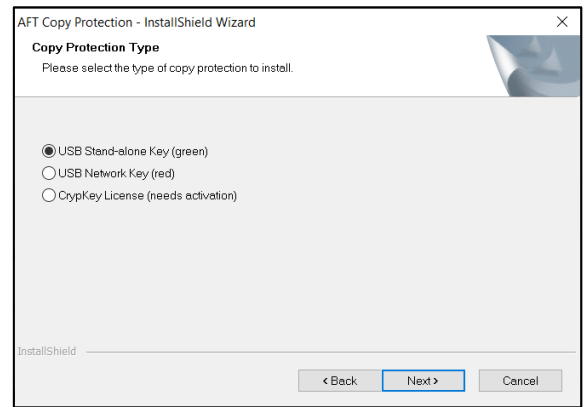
AFT Copy Protection - InstallShield Wizard

×

Copy Protection Type

Please select the type of copy protection to install.

USB Stand-alone Key (green)

USB Network Key (red)

CrypKey License (needs activation)

InstallShield

< Back

Next >

Cancel